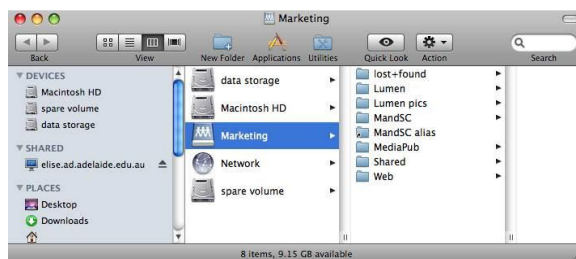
Marketing

Back
View
New Folder
Applications
Utilities
Quick Look
Action
Search

DEVICES
Macintosh HD
spare volume
data storage
SHARED
elise.ad.adelaide.edu.au
PLACES
Desktop
Downloads

data storage
Macintosh HD
Marketing
Network
spare volume

lost+found
Lumen
Lumen pics
MandSC
MandSC alias
MediaPub
Shared
Web

8 items, 9.15 GB available